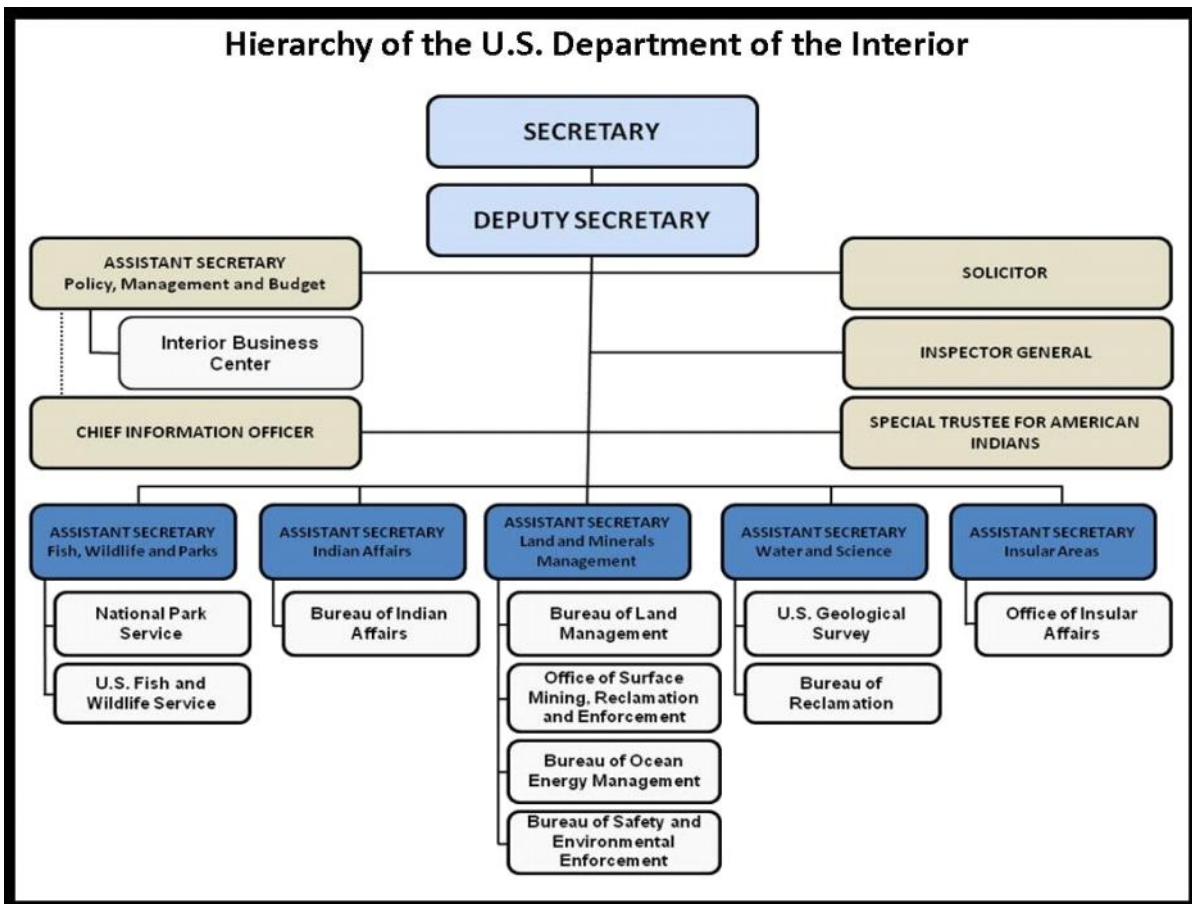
Hierarchy of the U.S. Department of the Interior

SECRETARY

DEPUTY SECRETARY

ASSISTANT SECRETARY
Policy, Management and Budget

Interior Business Center

CHIEF INFORMATION OFFICER

SOLICITOR

INSPECTOR GENERAL

SPECIAL TRUSTEE FOR AMERICAN INDIANS

ASSISTANT SECRETARY
Fish, Wildlife and Parks

National Park Service

U.S. Fish and Wildlife Service

ASSISTANT SECRETARY
Indian Affairs

Bureau of Indian Affairs

ASSISTANT SECRETARY
Land and Minerals Management

Bureau of Land Management

Office of Surface Mining, Reclamation and Enforcement

Bureau of Ocean Energy Management

Bureau of Safety and Environmental Enforcement

ASSISTANT SECRETARY
Water and Science

U.S. Geological Survey

Bureau of Reclamation

ASSISTANT SECRETARY
Insular Areas

Office of Insular Affairs